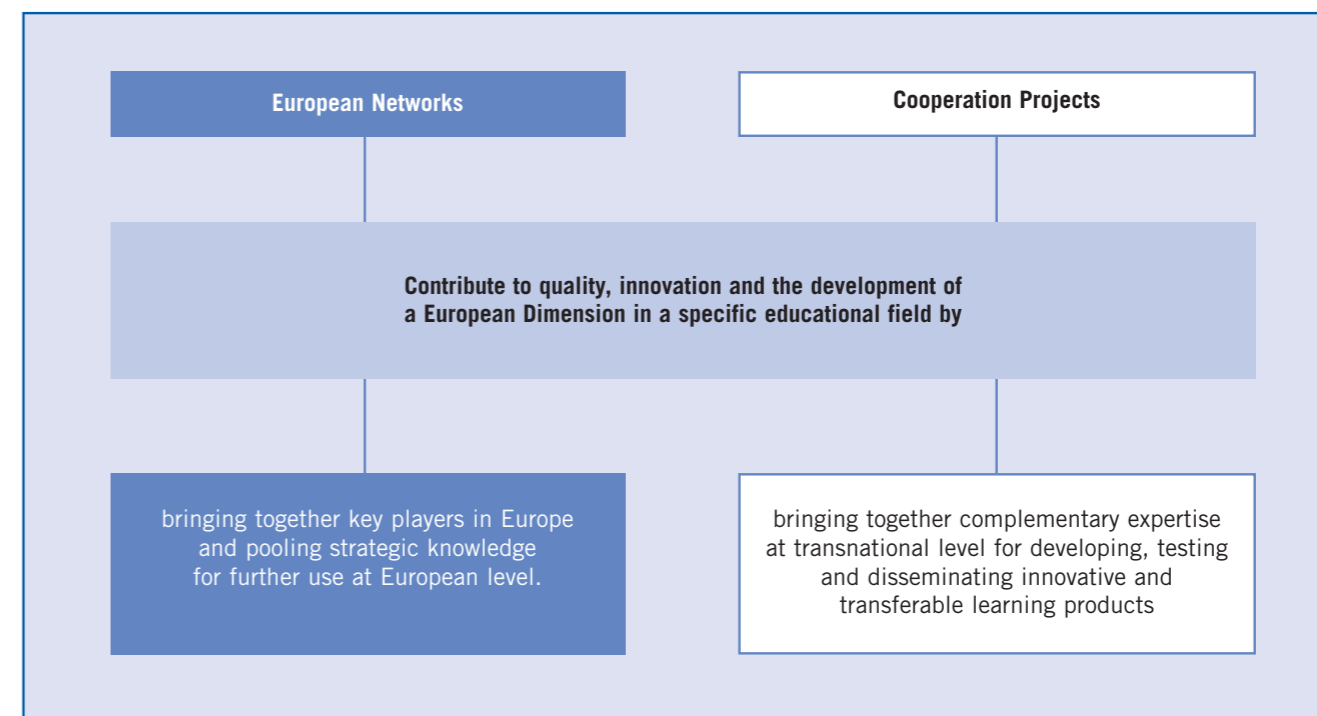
European Networks

Cooperation Projects

Contribute to quality, innovation and the development of a European Dimension in a specific educational field by

bringing together key players in Europe and pooling strategic knowledge for further use at European level.

bringing together complementary expertise at transnational level for developing, testing and disseminating innovative and transferable learning products